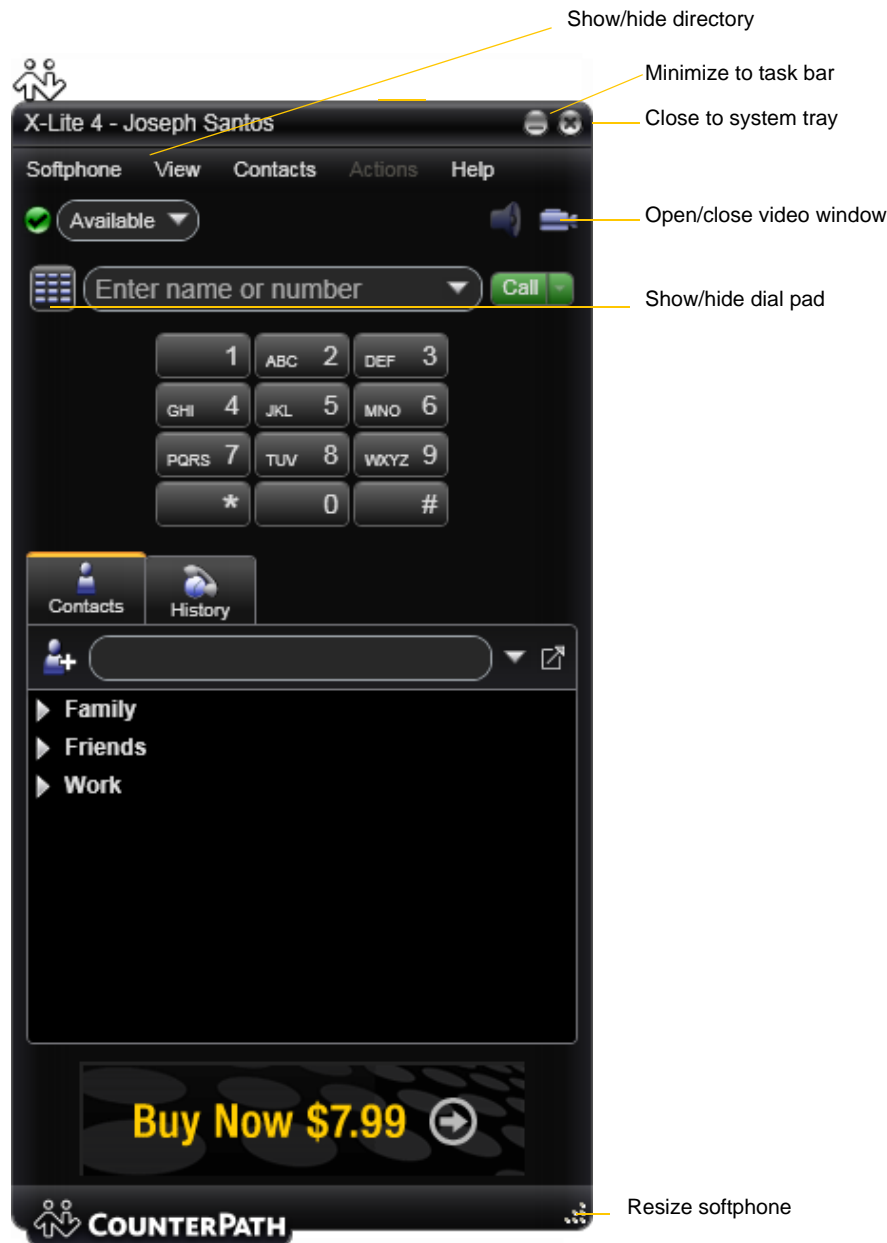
Show/hide directory

Minimize to task bar

X-Lite 4 - Joseph Santos

Close to system tray

Softphone View Contacts Actions Help

Available

Open/close video window

Enter name or number

Call

Show/hide dial pad

1
ABC 2
DEF 3
GHI 4
JKL 5
MNO 6
PQRS 7
TUV 8
WXYZ 9
*
0
#

Contacts
History

Family
Friends
Work

Buy Now $7.99

COUNTERPATH

Resize softphone